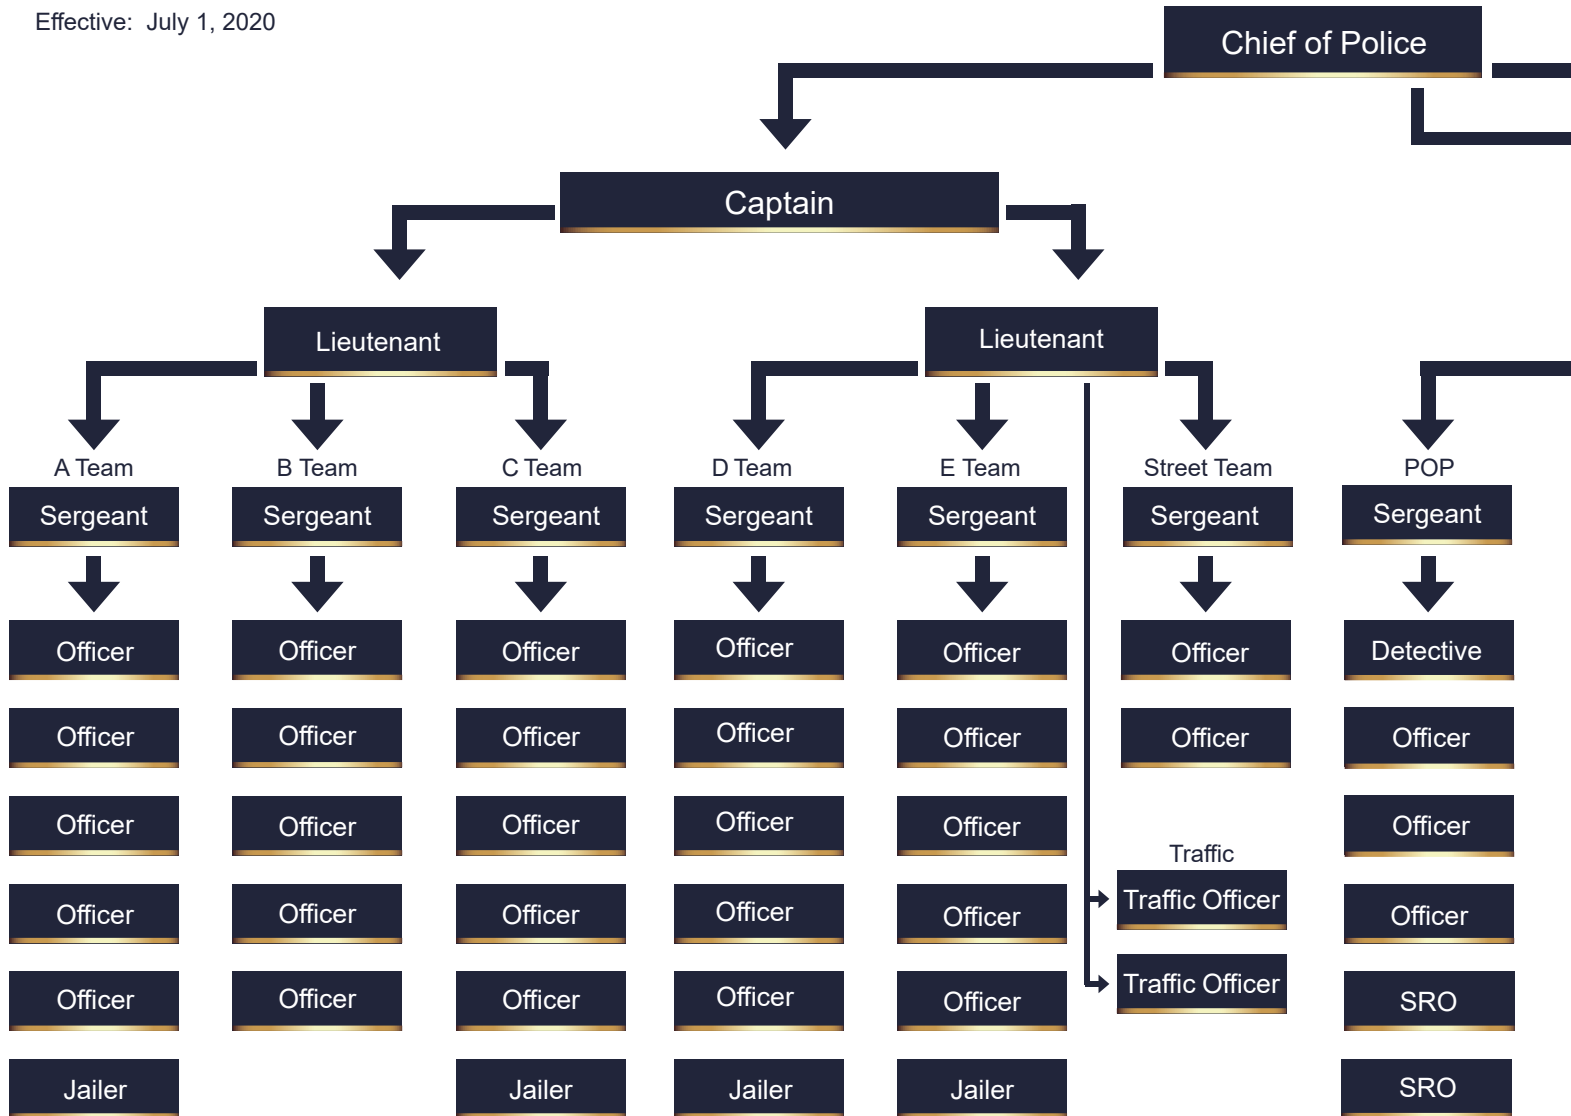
Effective: July 1, 2020

Chief of Police

Captain

Lieutenant

Lieutenant

A Team
Sergeant
Officer
Officer
Officer
Officer
Officer
Jailer

B Team
Sergeant
Officer
Officer
Officer
Officer
Officer

C Team
Sergeant
Officer
Officer
Officer
Officer
Officer
Jailer

D Team
Sergeant
Officer
Officer
Officer
Officer
Officer
Jailer

E Team
Sergeant
Officer
Officer
Officer
Officer
Officer
Jailer

Street Team
Sergeant
Officer
Officer

Traffic
Traffic Officer
Traffic Officer

POP
Sergeant
Detective
Officer
Officer
Officer
SRO
SRO